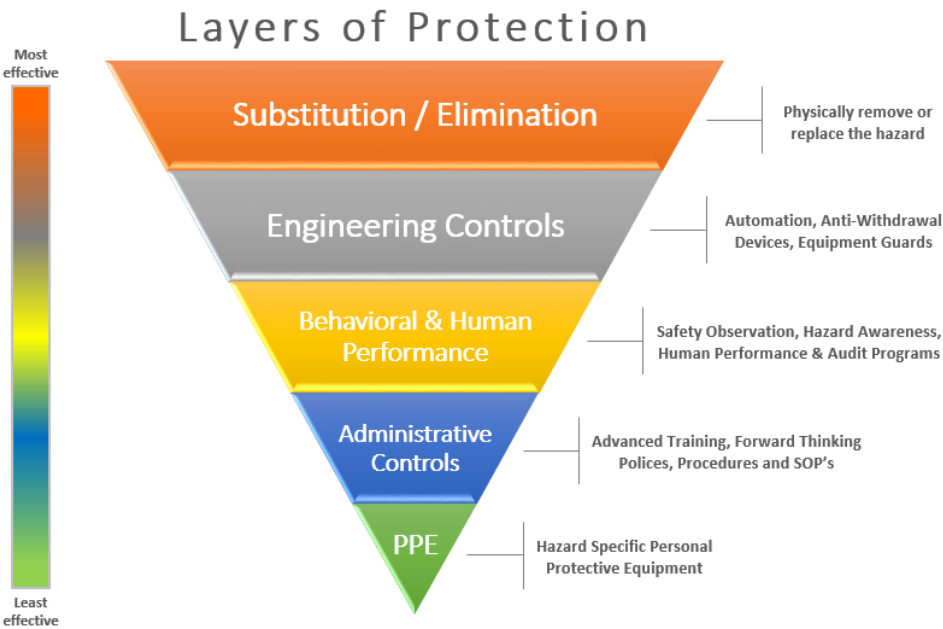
Layers of Protection

Most effective

Least effective

Substitution / Elimination

Physically remove or replace the hazard

Engineering Controls

Automation, Anti-Withdrawal Devices, Equipment Guards

Behavioral & Human Performance

Safety Observation, Hazard Awareness, Human Performance & Audit Programs

Administrative Controls

Advanced Training, Forward Thinking Polices, Procedures and SOP's

PPE

Hazard Specific Personal Protective Equipment